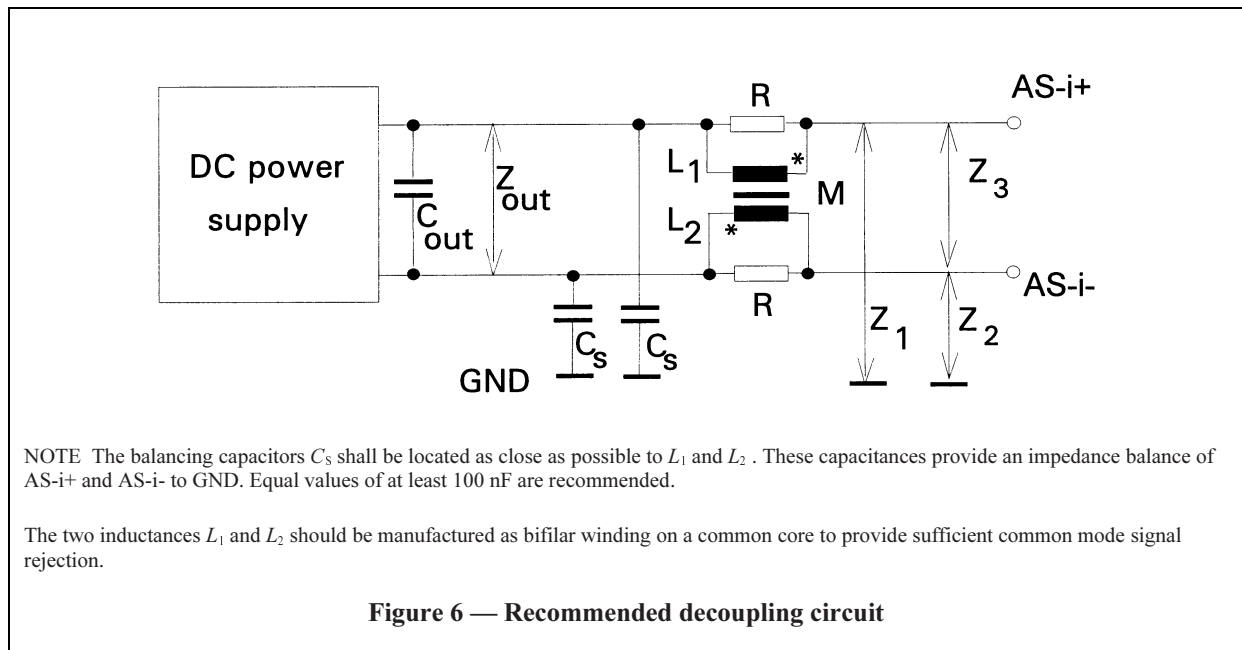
DC power supply

$C_{out}$

$Z_{out}$

R

$L_1$

*

M

$L_2$

*

R

AS-i+

$Z_3$

AS-i-

$C_S$

$C_S$

GND

$Z_1$

$Z_2$

NOTE The balancing capacitors $C_S$ shall be located as close as possible to $L_1$ and $L_2$ . These capacitances provide an impedance balance of AS-i+ and AS-i- to GND. Equal values of at least 100 nF are recommended.

The two inductances $L_1$ and $L_2$ should be manufactured as bifilar winding on a common core to provide sufficient common mode signal rejection.

**Figure 6 — Recommended decoupling circuit**